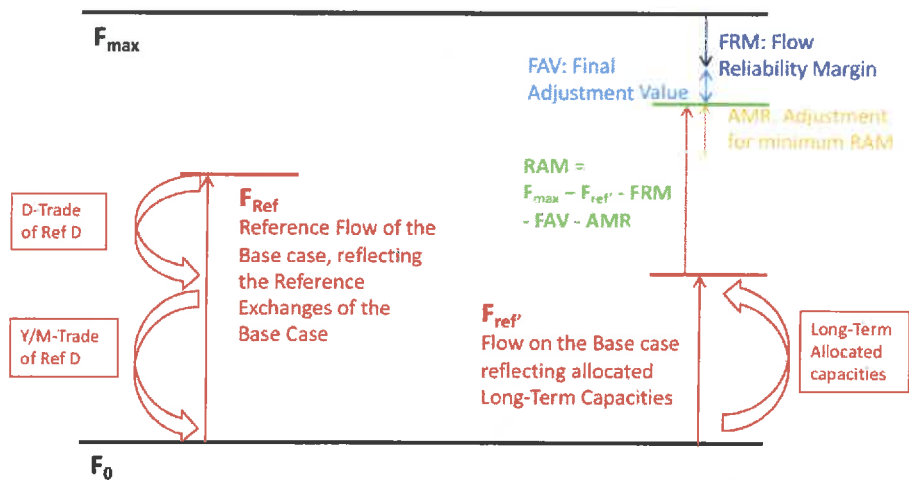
$F_{max}$

FRM: Flow Reliability Margin

FAV: Final Adjustment Value

AMR: Adjustment for minimum RAM

RAM = $F_{max}$ – $F_{ref'}$ - FRM - FAV - AMR

D-Trade of Ref D

Y/M-Trade of Ref D

$F_{Ref}$
Reference Flow of the Base case, reflecting the Reference Exchanges of the Base Case

$F_{ref'}$
Flow on the Base case reflecting allocated Long-Term Capacities

Long-Term Allocated capacities

$F_0$